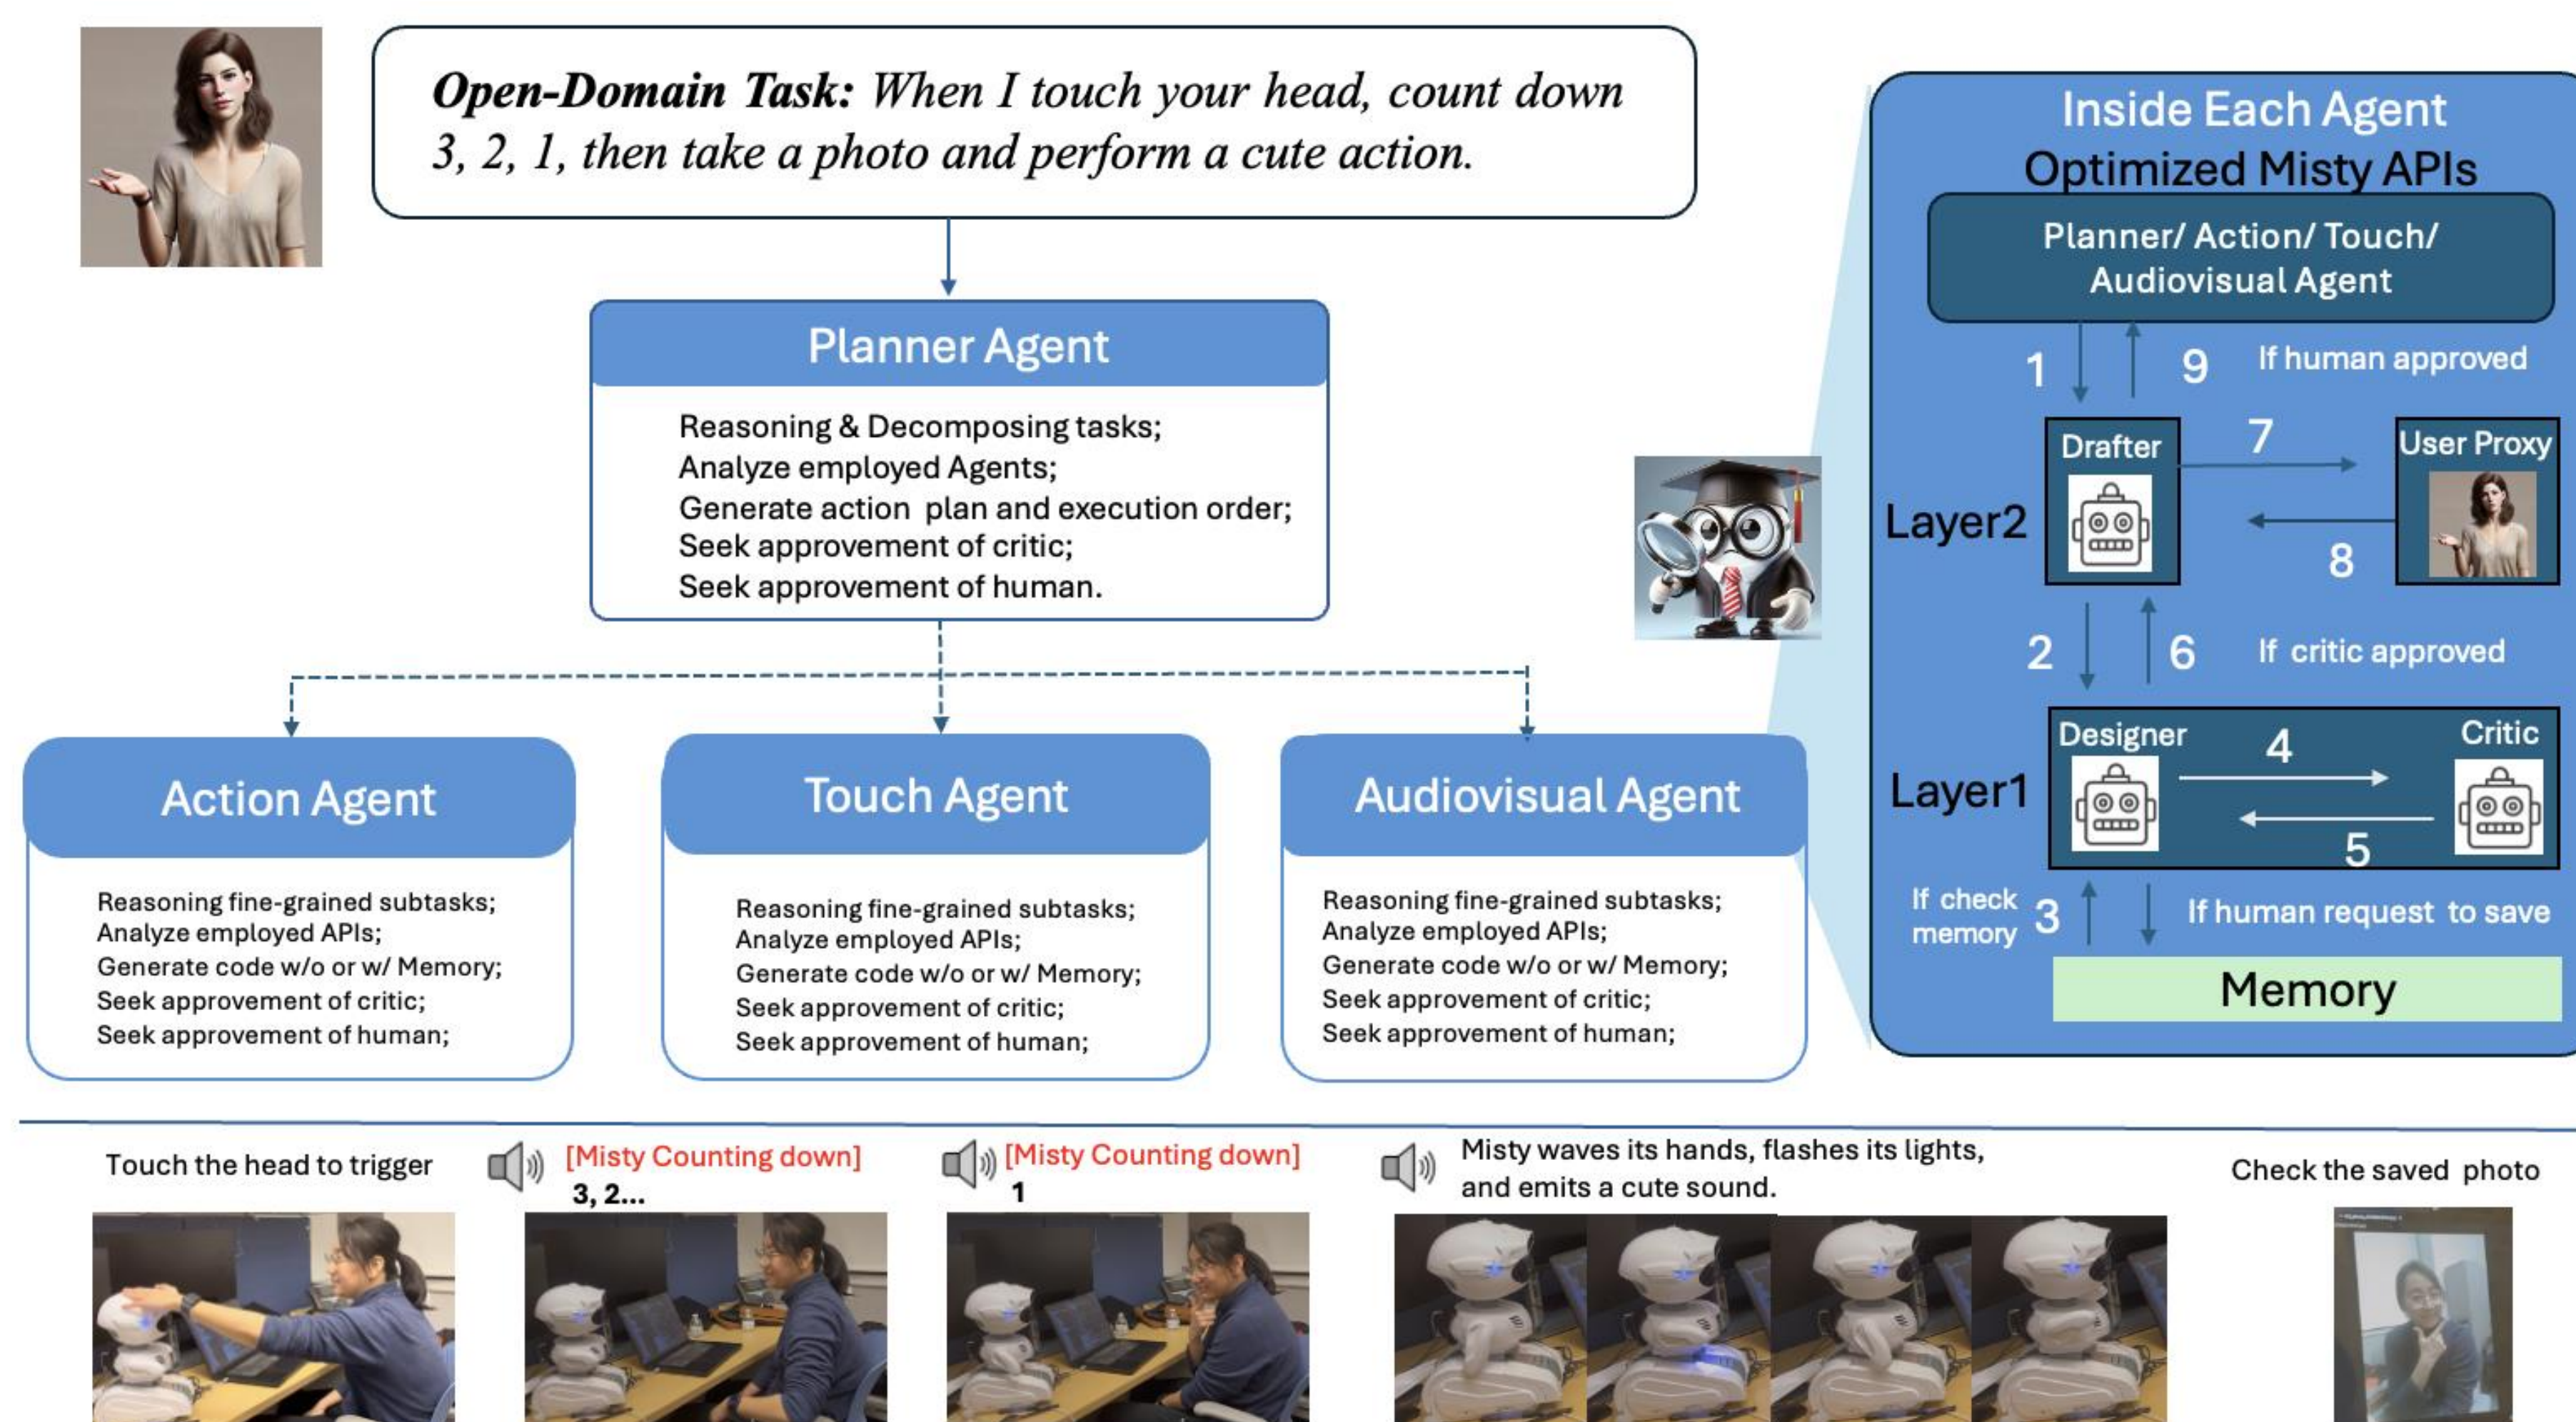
*Open-Domain Task:* *When I touch your head, count down 3, 2, 1, then take a photo and perform a cute action.*

Planner Agent

Reasoning & Decomposing tasks;
Analyze employed Agents;
Generate action plan and execution order;
Seek approvement of critic;
Seek approvement of human.

Action Agent

Reasoning fine-grained subtasks;
Analyze employed APIs;
Generate code w/o or w/ Memory;
Seek approvement of critic;
Seek approvement of human;

Touch Agent

Reasoning fine-grained subtasks;
Analyze employed APIs;
Generate code w/o or w/ Memory;
Seek approvement of critic;
Seek approvement of human;

Audiovisual Agent

Reasoning fine-grained subtasks;
Analyze employed APIs;
Generate code w/o or w/ Memory;
Seek approvement of critic;
Seek approvement of human;

Inside Each Agent
Optimized Misty APIs

Planner/ Action/ Touch/ Audiovisual Agent

1
9
If human approved
Drafter
7
User Proxy
Layer2
8
2
6
If critic approved
Designer
4
Critic
Layer1
5
If check memory
3
If human request to save
Memory

Touch the head to trigger

[Misty Counting down]
3, 2...

[Misty Counting down]
1

Misty waves its hands, flashes its lights, and emits a cute sound.

Check the saved photo